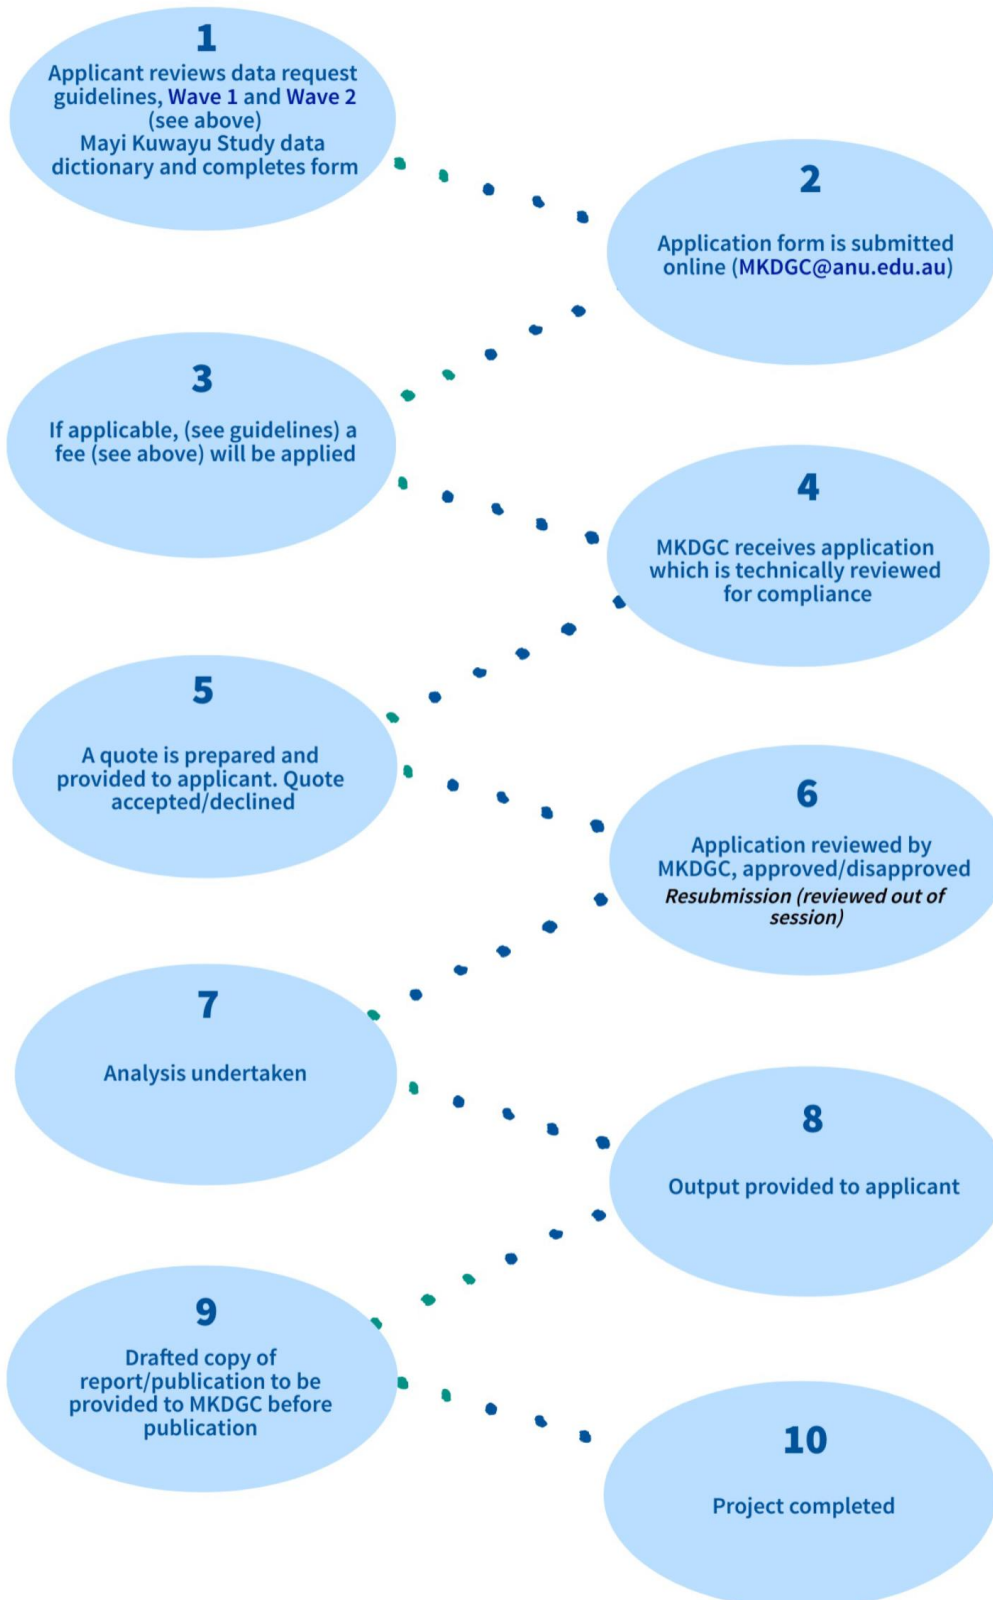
1
Applicant reviews data request guidelines, Wave 1 and Wave 2 (see above)
Mayi Kuwayu Study data dictionary and completes form

2
Application form is submitted online (MKDGC@anu.edu.au)

3
If applicable, (see guidelines) a fee (see above) will be applied

4
MKDGC receives application which is technically reviewed for compliance

5
A quote is prepared and provided to applicant. Quote accepted/declined

6
Application reviewed by MKDGC, approved/disapproved
Resubmission (reviewed out of session)

7
Analysis undertaken

8
Output provided to applicant

9
Drafted copy of report/publication to be provided to MKDGC before publication

10
Project completed